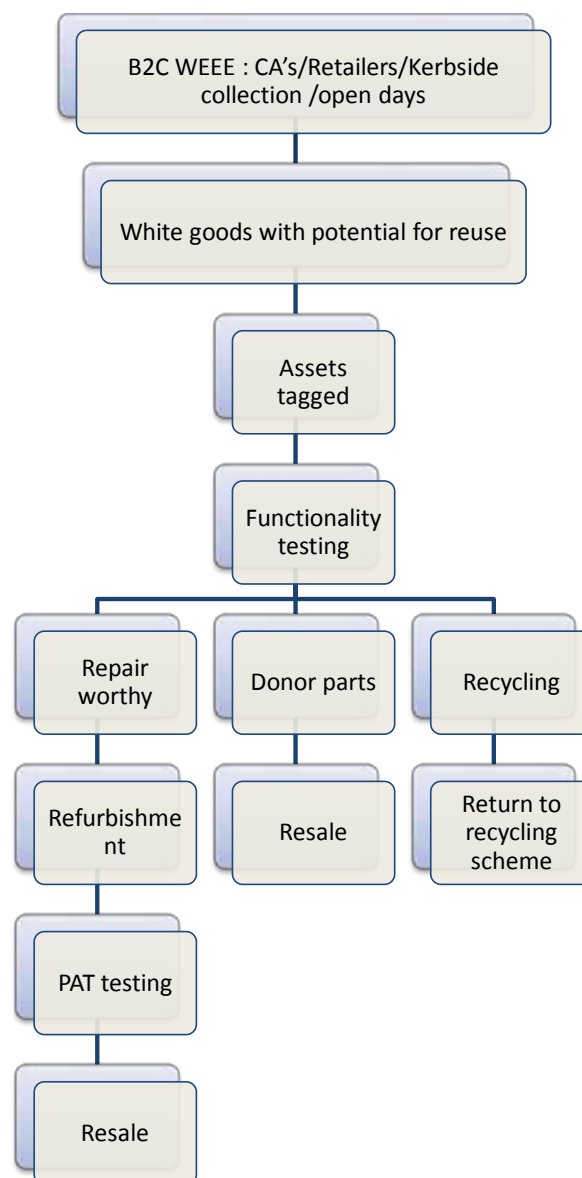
B2C WEEE : CA’s/Retailers/Kerbside collection /open days

White goods with potential for reuse

Assets tagged

Functionality testing

Repair worthy

Refurbishment

PAT testing

Resale

Donor parts

Resale

Recycling

Return to recycling scheme